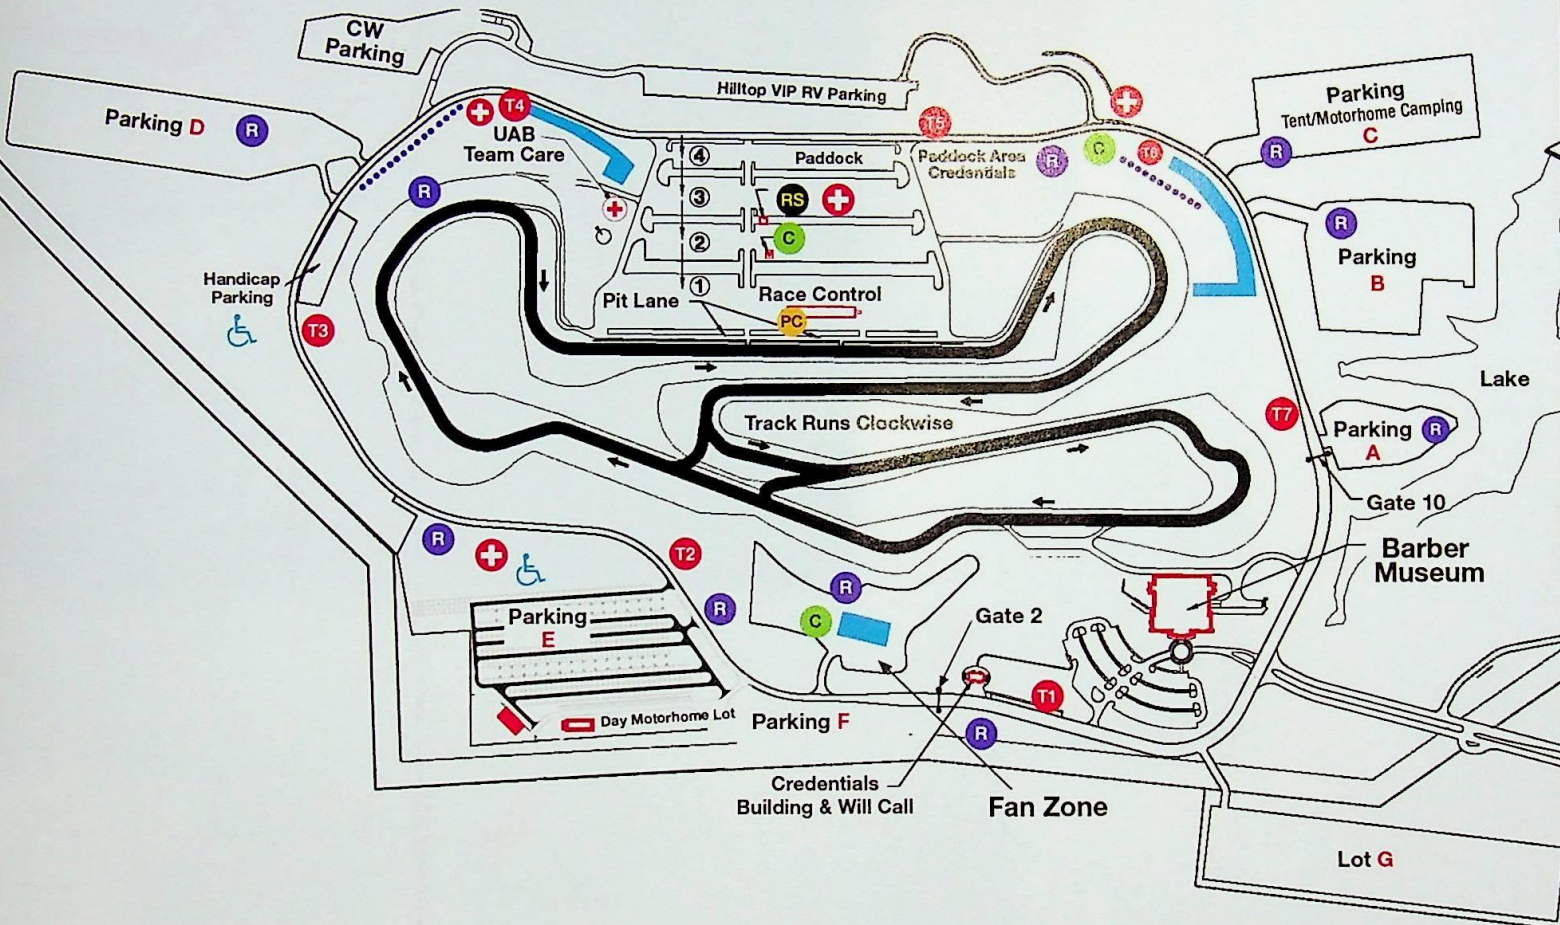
CW Parking

Parking D
R

Hilltop VIP RV Parking

T4
UAB Team Care

R

Handicap Parking

T3

4
3
2
1
Paddock
RS
C
Pit Lane
Race Control
PC

T5
Paddock Area Credentials
R
C
T6

Parking Tent/Motorhome Camping C
R

R
Parking B

Lake

Track Runs Clockwise

T7
Parking R A

Gate 10

Barber Museum

R
T2
R
Parking E
Day Motorhome Lot

R
C
Gate 2
T1
Parking F
R

Credentials Building & Will Call

Fan Zone

Lot G